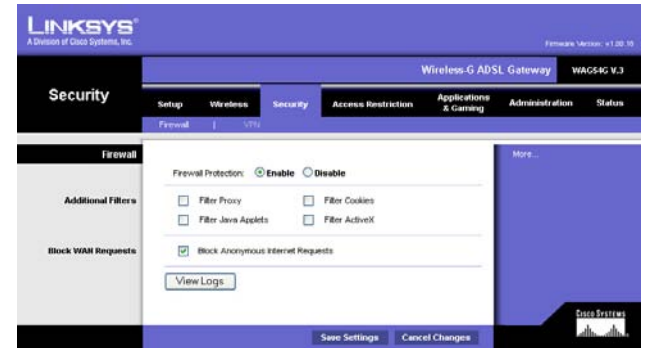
LINKSYS®
A Division of Cisco Systems, Inc.

Firmware Version: v1.00.16

Wireless-G ADSL Gateway WAG54G V.3

Security

Setup Wireless Security Access Restriction Applications & Gaming Administration Status

Firewall | VPN

Firewall

Firewall Protection: Enable Disable

More...

Additional Filters

Filter Proxy
Filter Cookies
Filter Java Applets
Filter ActiveX

Block WAN Requests

Block Anonymous Internet Requests

View Logs

Save Settings Cancel Changes

Cisco Systems